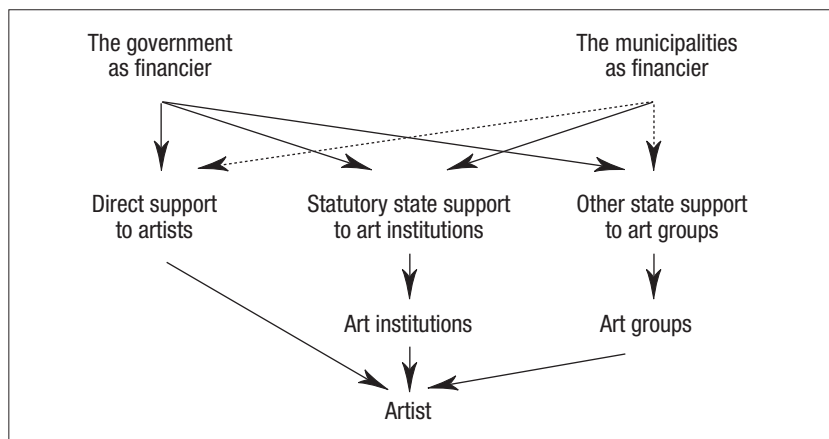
The government as financier

The municipalities as financier

Direct support to artists

Statutory state support to art institutions

Other state support to art groups

Art institutions

Art groups

Artist